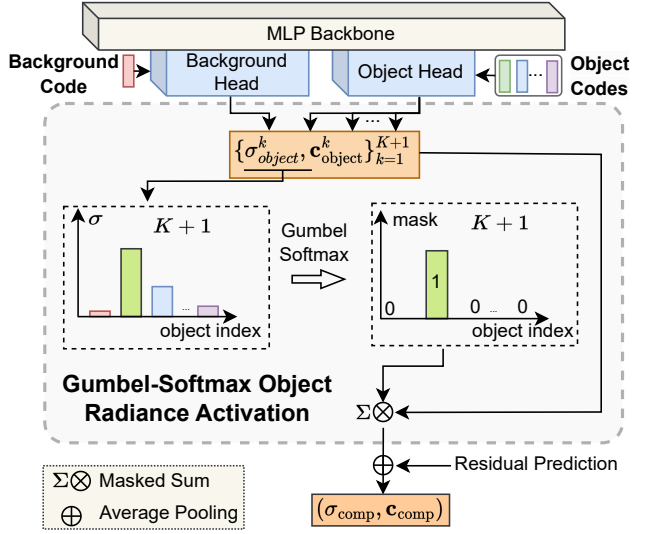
MLP Backbone

Background Code

Background Head

Object Head

...

Object Codes

...

$\{\sigma^k_{object}, \mathbf{c}^k_{\text{object}}\}_{k=1}^{K+1}$

$\sigma$

$K+1$

...

object index

Gumbel Softmax

mask

$K+1$

1

0

0 ... 0

object index

Gumbel-Softmax Object Radiance Activation

$\Sigma\otimes$

$\oplus$

Residual Prediction

$\Sigma\otimes$ Masked Sum

$\oplus$ Average Pooling

$(\sigma_{\text{comp}}, \mathbf{c}_{\text{comp}})$